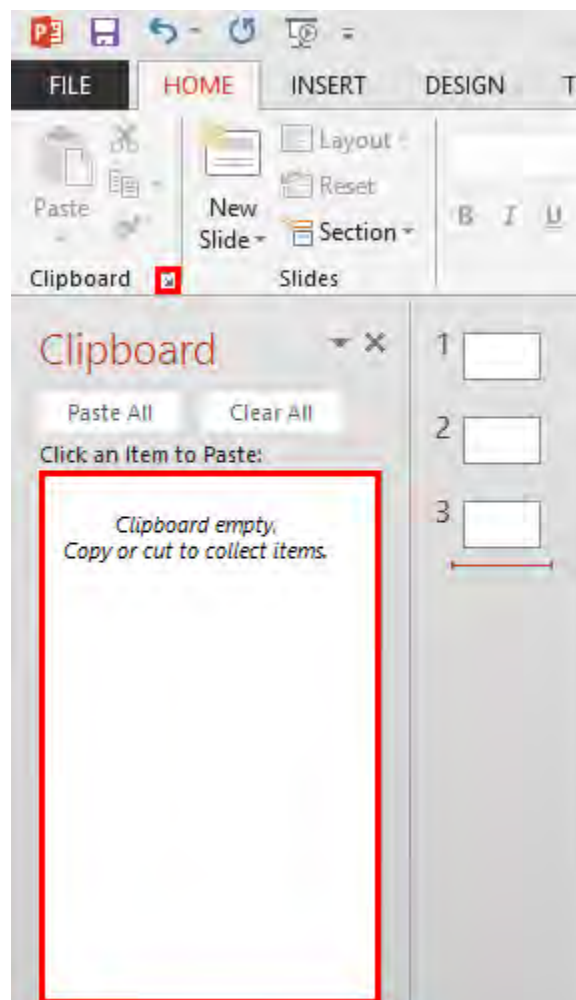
FILE HOME INSERT DESIGN T

Paste

New Slide

Layout

Reset

Section

B I U

Clipboard

Slides

Clipboard

Paste All

Clear All

Click an Item to Paste:

Clipboard empty.
Copy or cut to collect items.

1

2

3